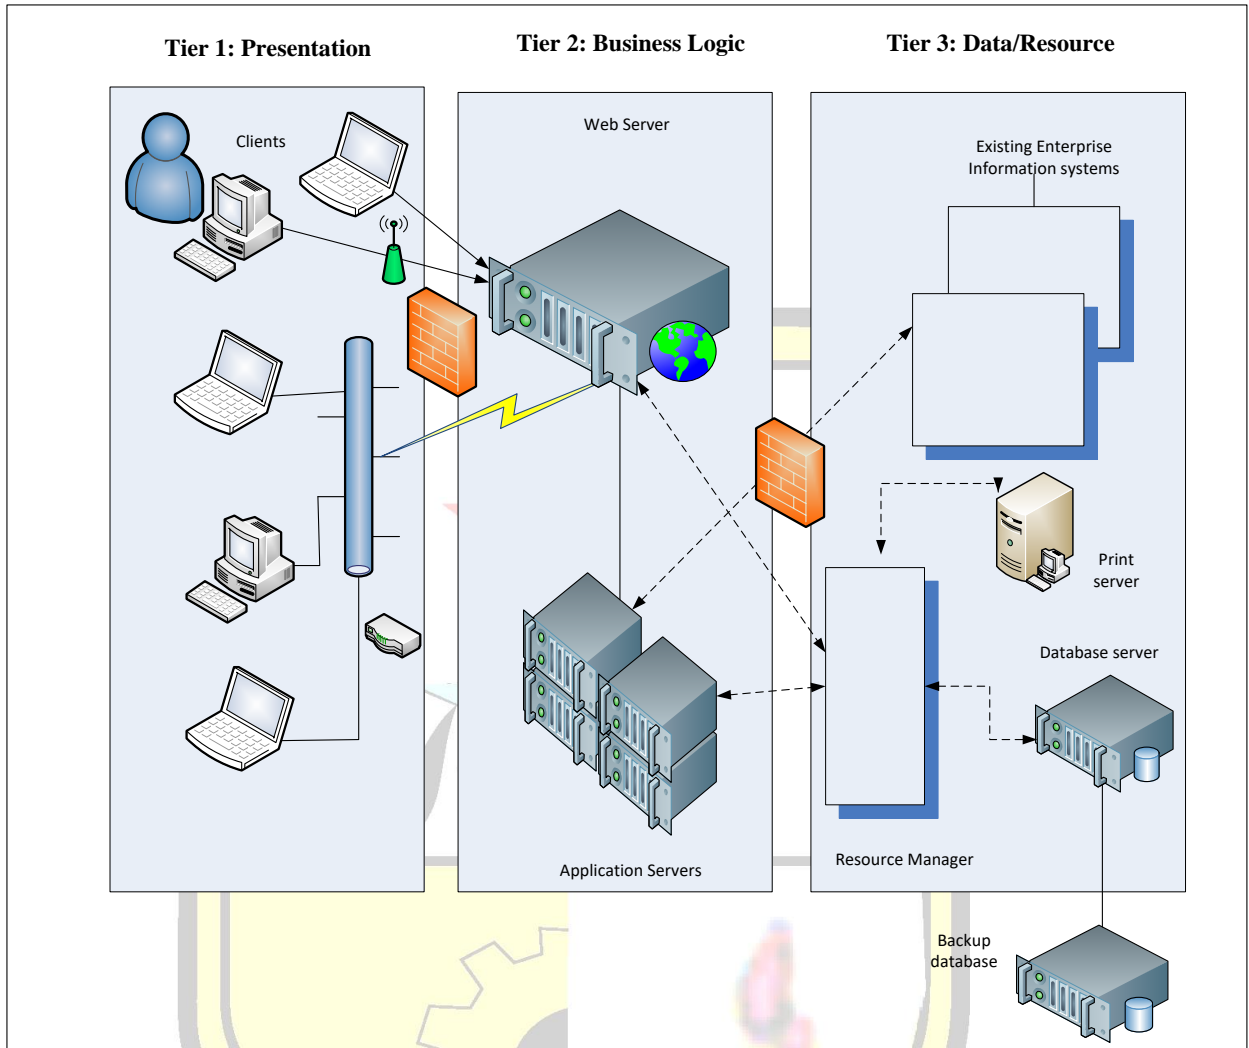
Tier 1: Presentation

Tier 2: Business Logic

Tier 3: Data/Resource

Clients

Web Server

Existing Enterprise Information systems

Print server

Database server

Application Servers

Resource Manager

Backup database